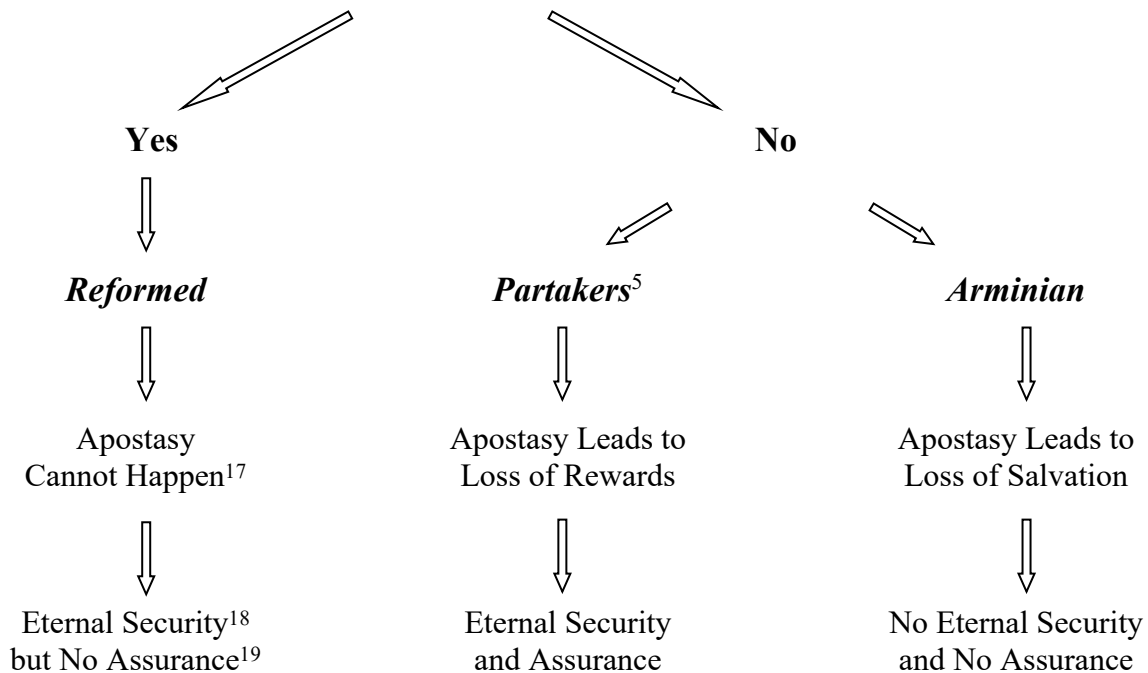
**Yes**

**No**

***Reformed***

***Partakers***$^{5}$

***Arminian***

Apostasy Cannot Happen$^{17}$

Apostasy Leads to Loss of Rewards

Apostasy Leads to Loss of Salvation

Eternal Security$^{18}$ but No Assurance$^{19}$

Eternal Security and Assurance

No Eternal Security and No Assurance